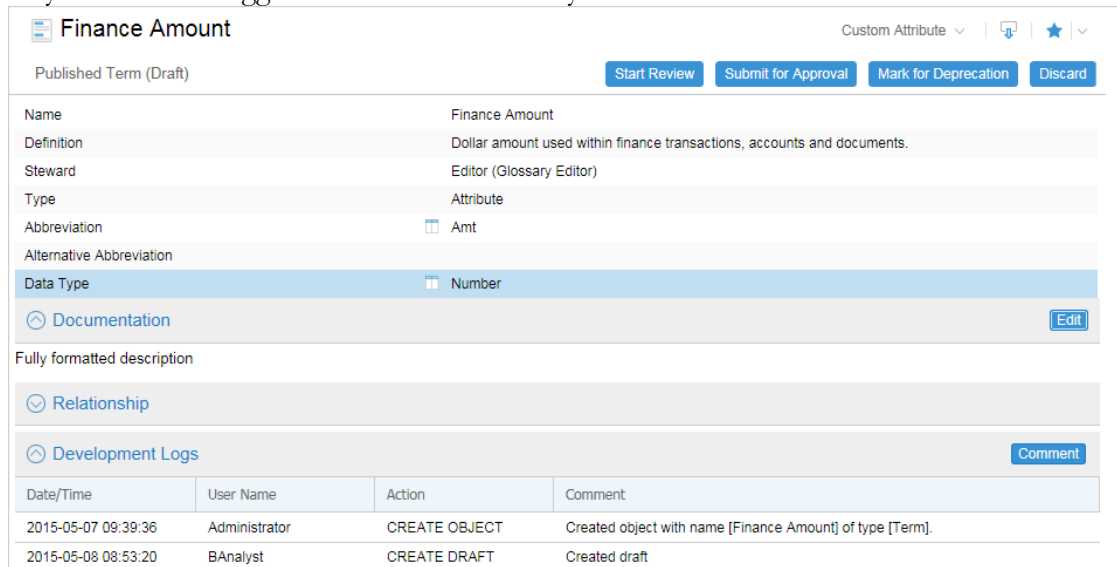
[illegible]

Finance Amount

Custom Attribute

Published Term (Draft)

Start Review Submit for Approval Mark for Deprecation Discard

| | |
|---|---|
| Name | Finance Amount |
| Definition | Dollar amount used within finance transactions, accounts and documents. |
| Steward | Editor (Glossary Editor) |
| Type | Attribute |
| Abbreviation | Amt |
| Alternative Abbreviation | |
| Data Type | Number |

Documentation

Edit

Fully formatted description

Relationship

Development Logs

Comment

| Date/Time | User Name | Action | Comment |
|---|---|---|---|
| 2015-05-07 09:39:36 | Administrator | CREATE OBJECT | Created object with name [Finance Amount] of type [Term]. |
| 2015-05-08 08:53:20 | BAnalyst | CREATE DRAFT | Created draft |